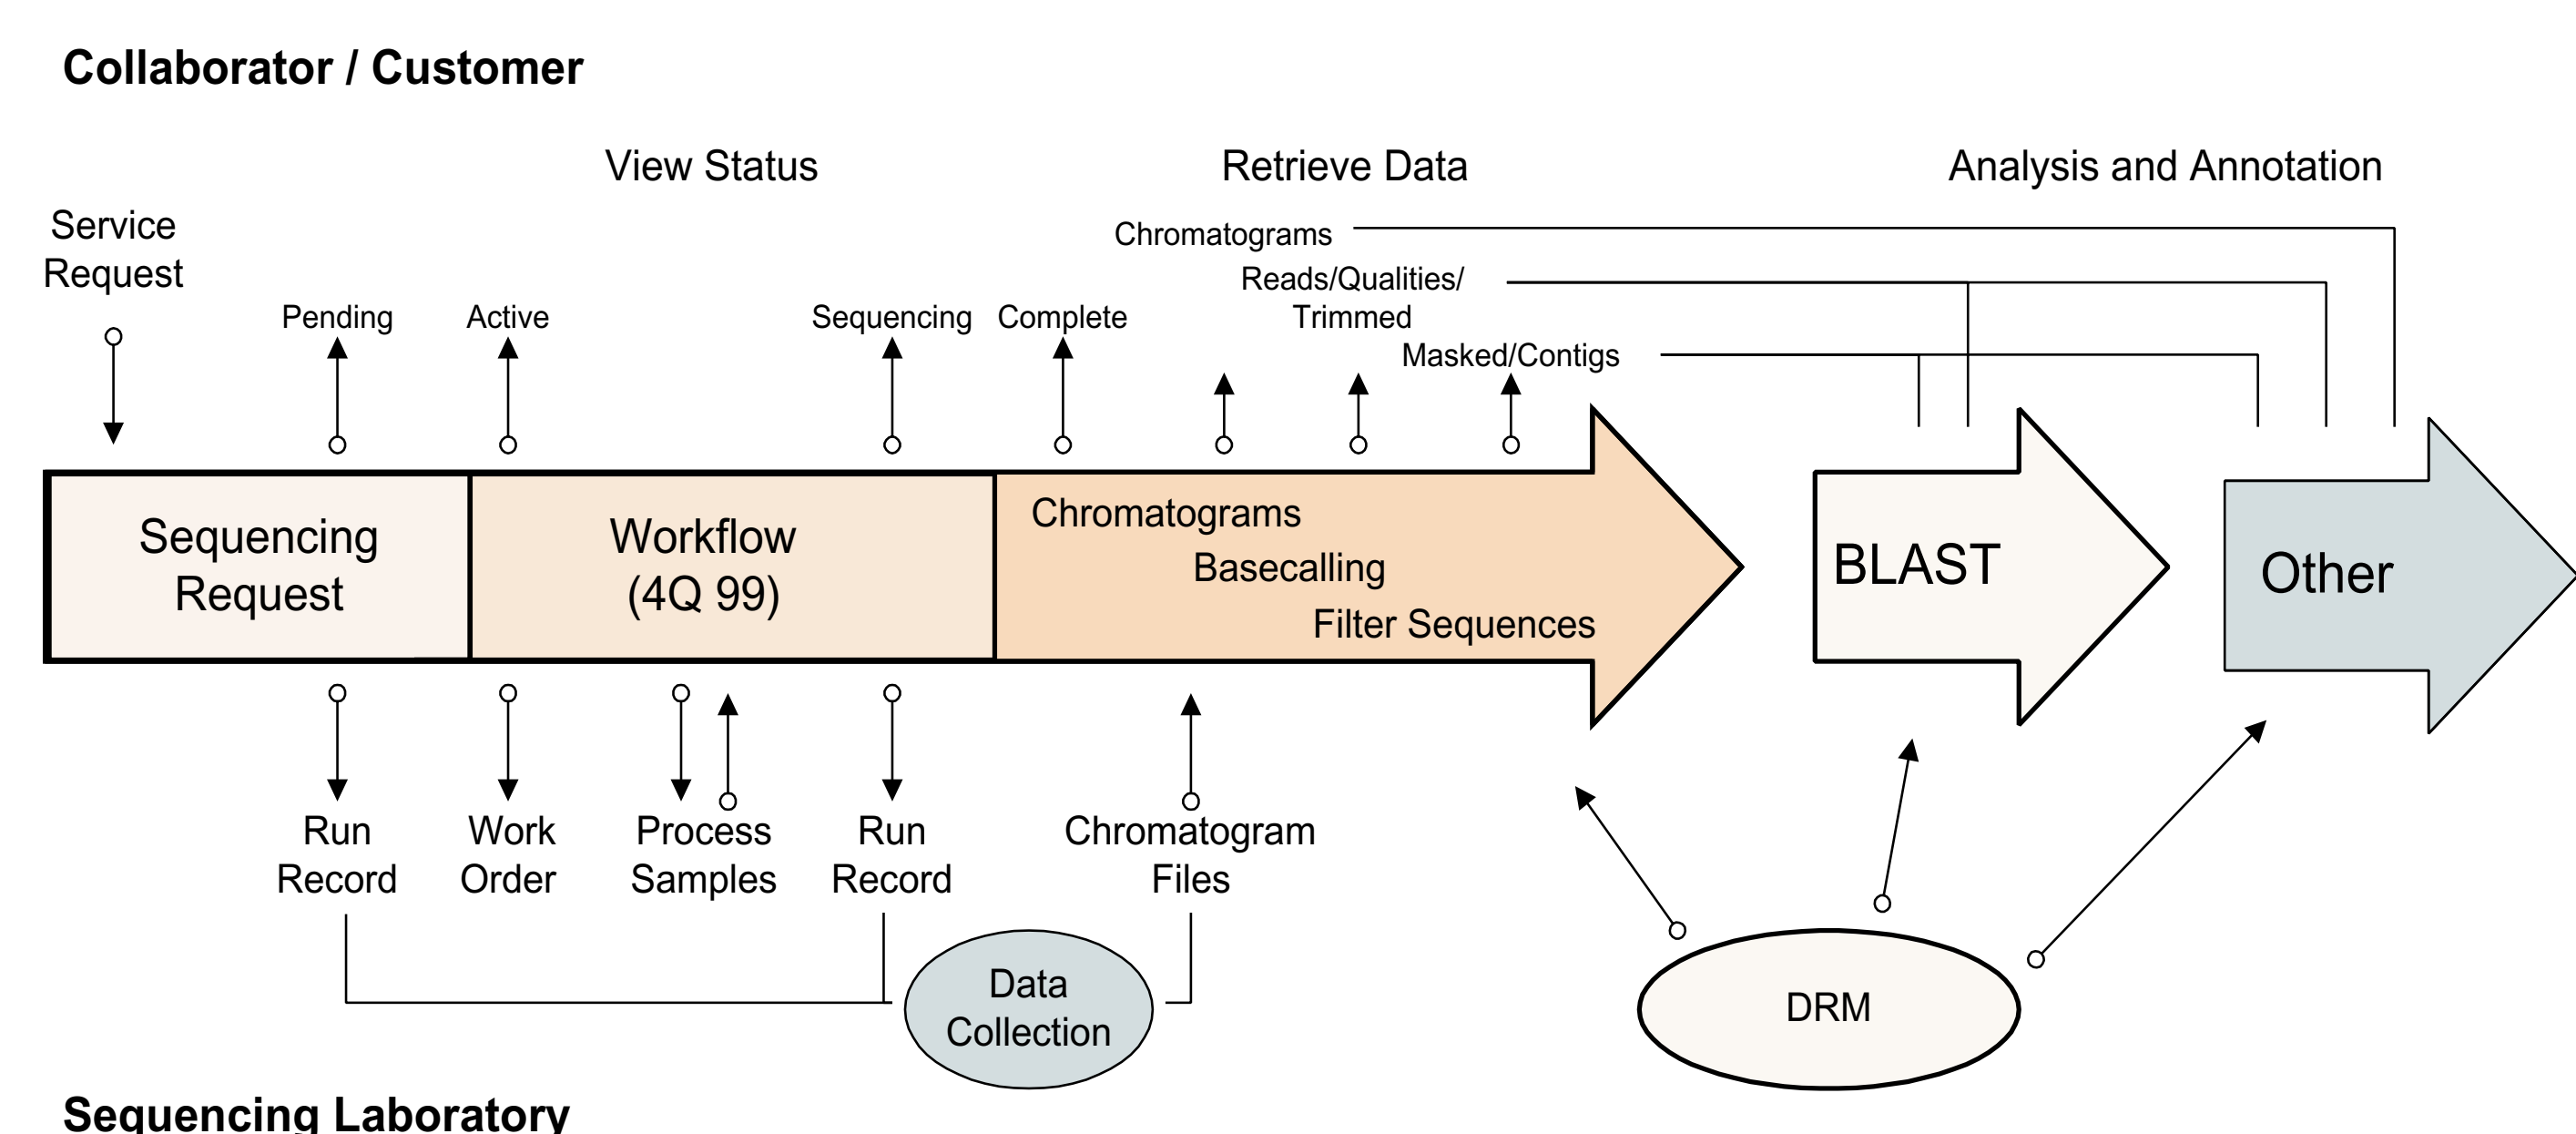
Collaborator / Customer

View Status

Retrieve Data

Analysis and Annotation

Service Request

Pending

Active

Sequencing

Complete

Chromatograms

Reads/Qualities/ Trimmed

Masked/Contigs

Sequencing Request

Workflow (4Q 99)

Chromatograms

Basecalling

Filter Sequences

BLAST

Other

Run Record

Work Order

Process Samples

Run Record

Chromatogram Files

Data Collection

DRM

Sequencing Laboratory